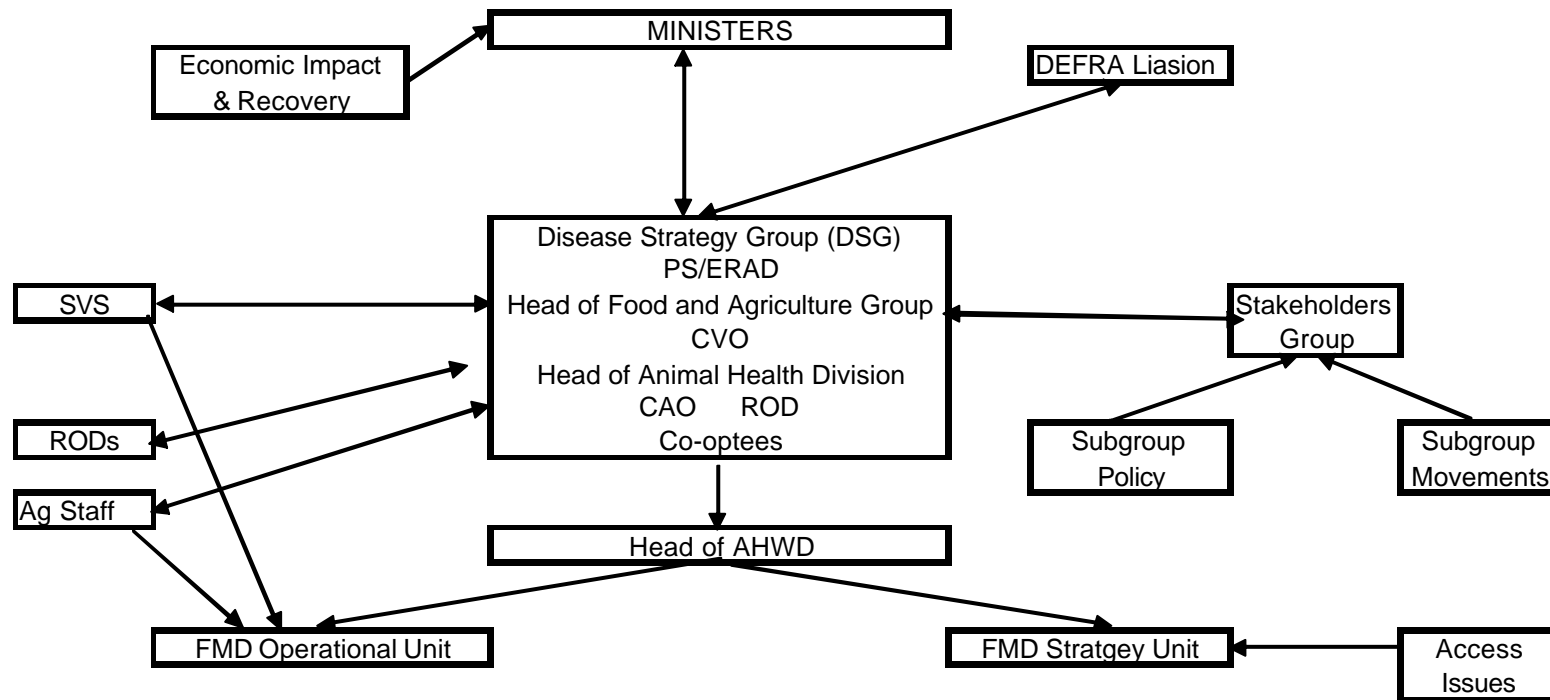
MINISTERS

Economic Impact & Recovery

DEFRA Liasion

Disease Strategy Group (DSG)
PS/ERAD
Head of Food and Agriculture Group
CVO
Head of Animal Health Division
CAO ROD
Co-optees

SVS

RODs

Ag Staff

Stakeholders Group

Subgroup Policy

Subgroup Movements

Head of AHWD

FMD Operational Unit

FMD Stratgey Unit

Access Issues